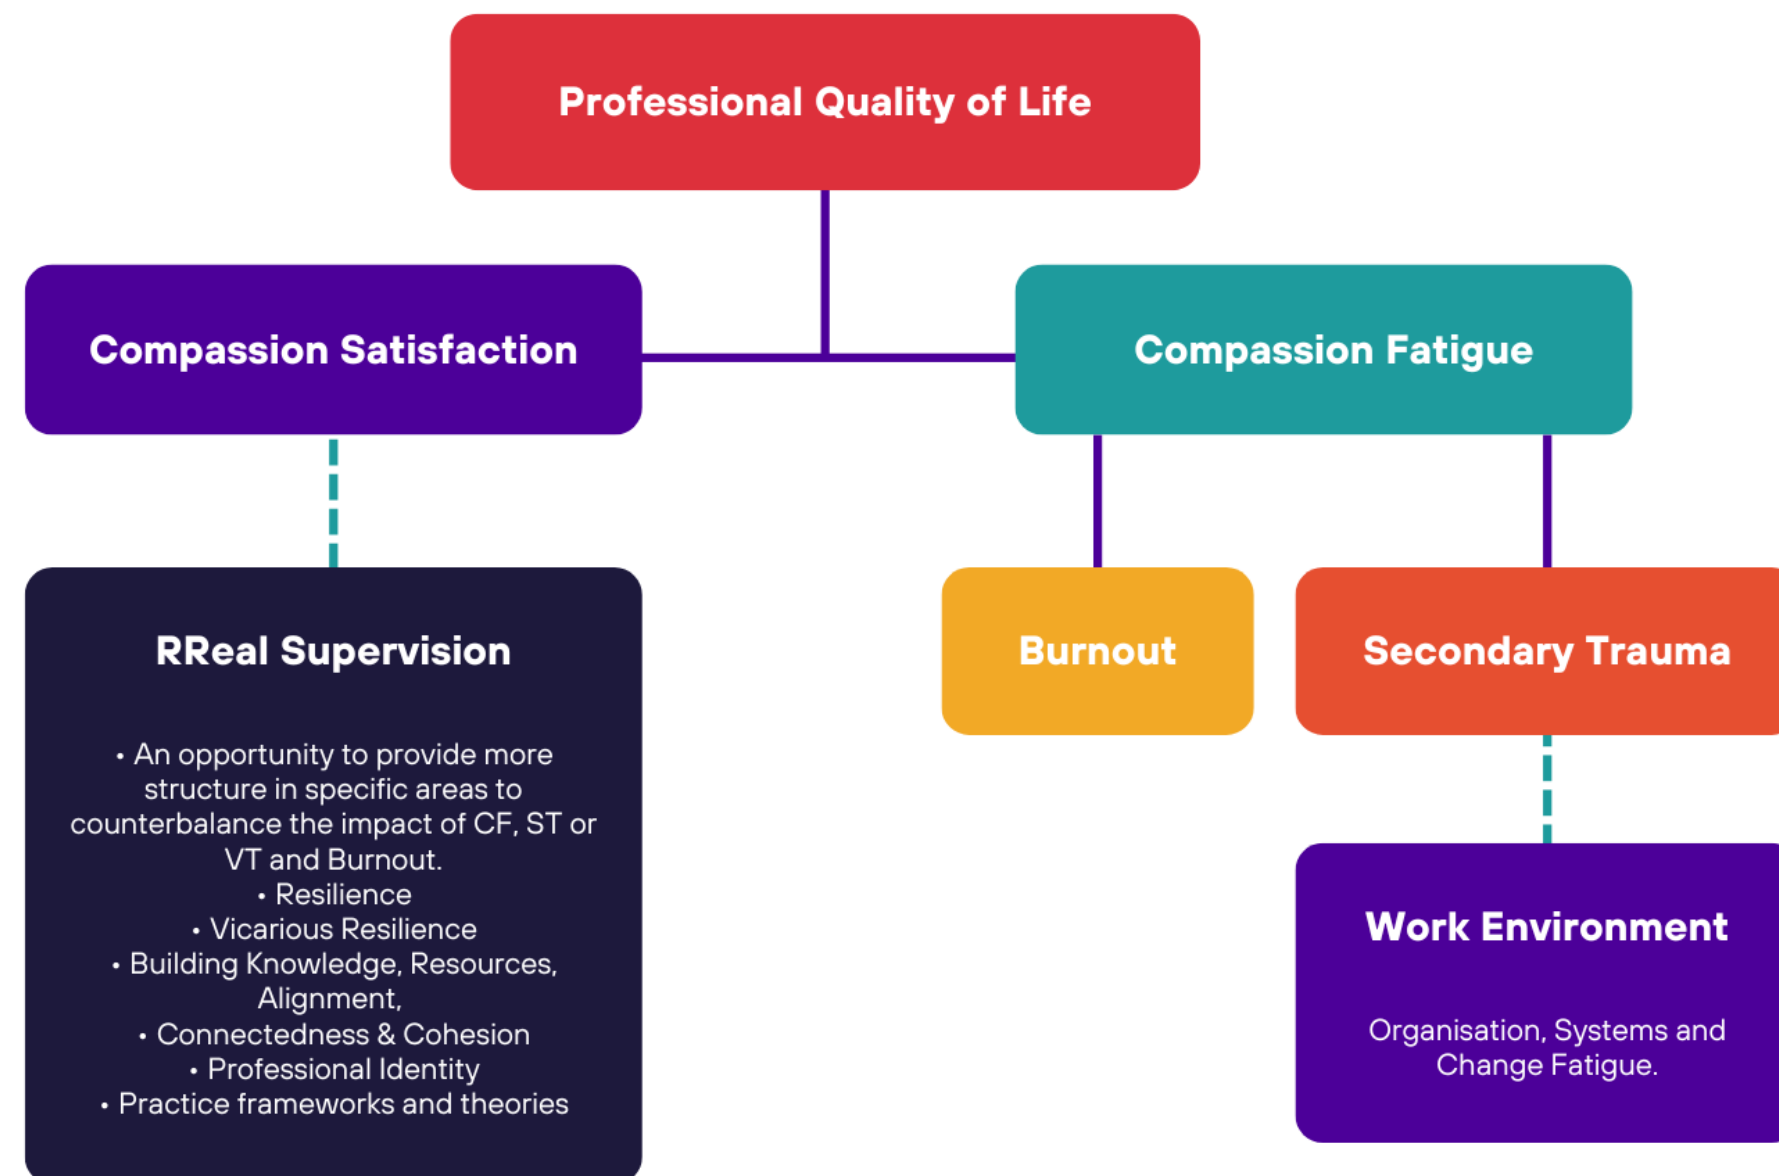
Professional Quality of Life

Compassion Satisfaction

Compassion Fatigue

RReal Supervision

• An opportunity to provide more structure in specific areas to counterbalance the impact of CF, ST or VT and Burnout.
• Resilience
• Vicarious Resilience
• Building Knowledge, Resources, Alignment,
• Connectedness & Cohesion
• Professional Identity
• Practice frameworks and theories

Burnout

Secondary Trauma

Work Environment

Organisation, Systems and Change Fatigue.